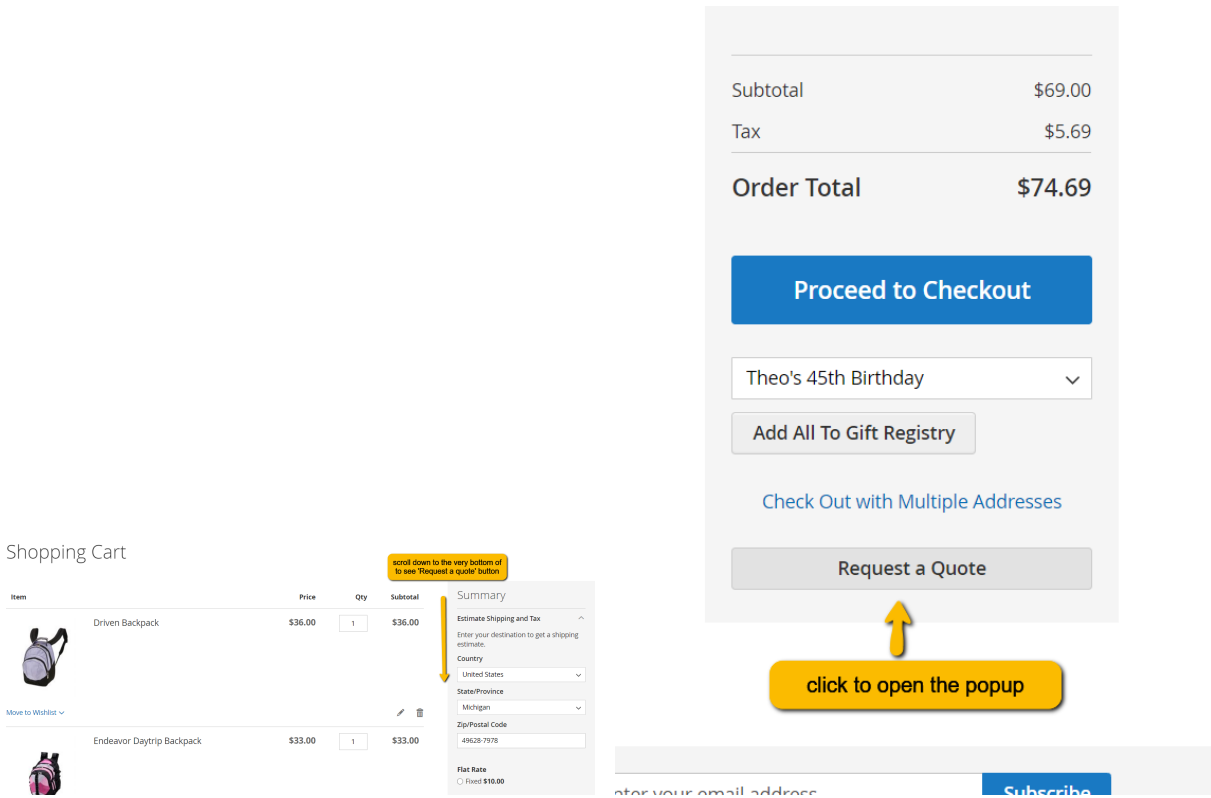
| | |
|---|---|
| Subtotal | $69.00 |
| Tax | $5.69 |
| Order Total | $74.69 |

Proceed to Checkout

Theo's 45th Birthday

Add All To Gift Registry

Check Out with Multiple Addresses

Request a Quote

click to open the popup

Shopping Cart

scroll down to the very bottom of to see 'Request a quote' button

| Item | | Price | Qty | Subtotal |
|---|---|---|---|---|
| | Driven Backpack | $36.00 | 1 | $36.00 |
| | Endeavor Daytrip Backpack | $33.00 | 1 | $33.00 |

Move to Wishlist

Summary

Estimate Shipping and Tax

Enter your destination to get a shipping estimate.

Country

United States

State/Province

Michigan

Zip/Postal Code

49628-7978

Flat Rate

Fixed $10.00

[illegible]ter your email address

Subscribe